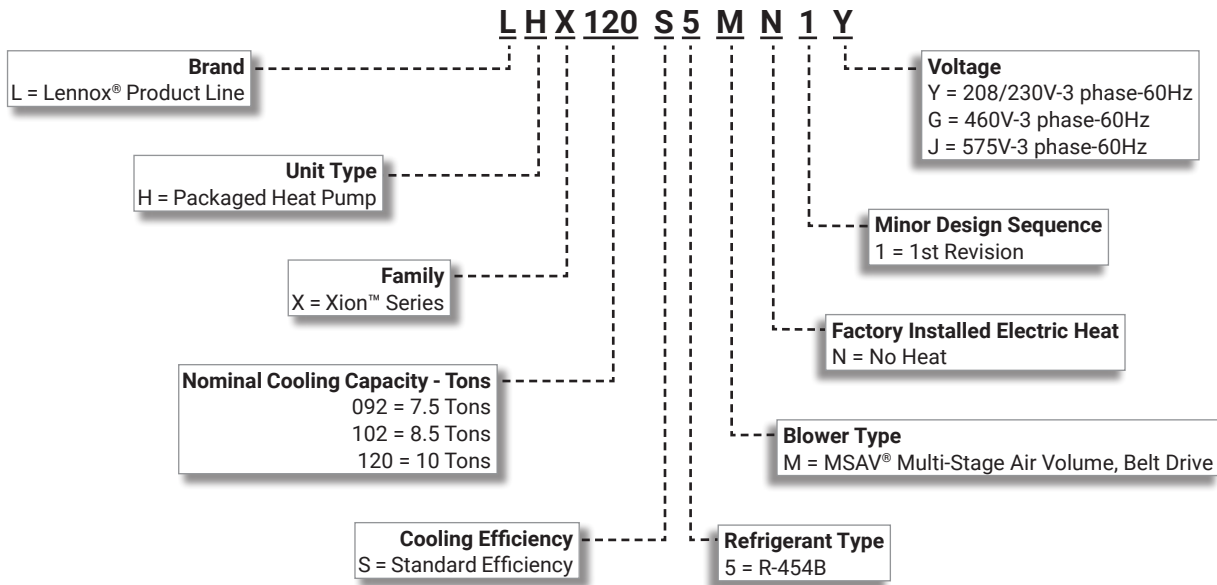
L H X 120 S 5 M N 1 Y

Brand
L = Lennox® Product Line

Unit Type
H = Packaged Heat Pump

Family
X = Xion™ Series

Nominal Cooling Capacity - Tons
092 = 7.5 Tons
102 = 8.5 Tons
120 = 10 Tons

Cooling Efficiency
S = Standard Efficiency

Refrigerant Type
5 = R-454B

Blower Type
M = MSAV® Multi-Stage Air Volume, Belt Drive

Factory Installed Electric Heat
N = No Heat

Minor Design Sequence
1 = 1st Revision

Voltage
Y = 208/230V-3 phase-60Hz
G = 460V-3 phase-60Hz
J = 575V-3 phase-60Hz